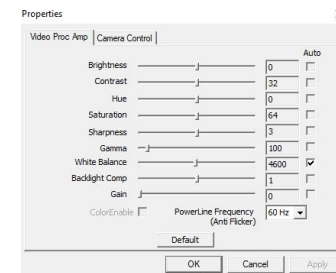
Properties

Video Proc Amp | Camera Control

Auto

| | | |
|---|---|---|
| Brightness | 0 | |
| Contrast | 32 | |
| Hue | 0 | |
| Saturation | 64 | |
| Sharpness | 3 | |
| Gamma | 100 | |
| White Balance | 4600 | ☑ |
| Backlight Comp | 1 | |
| Gain | 0 | |

ColorEnable PowerLine Frequency (Anti Flicker) 60 Hz

Default

OK Cancel Apply